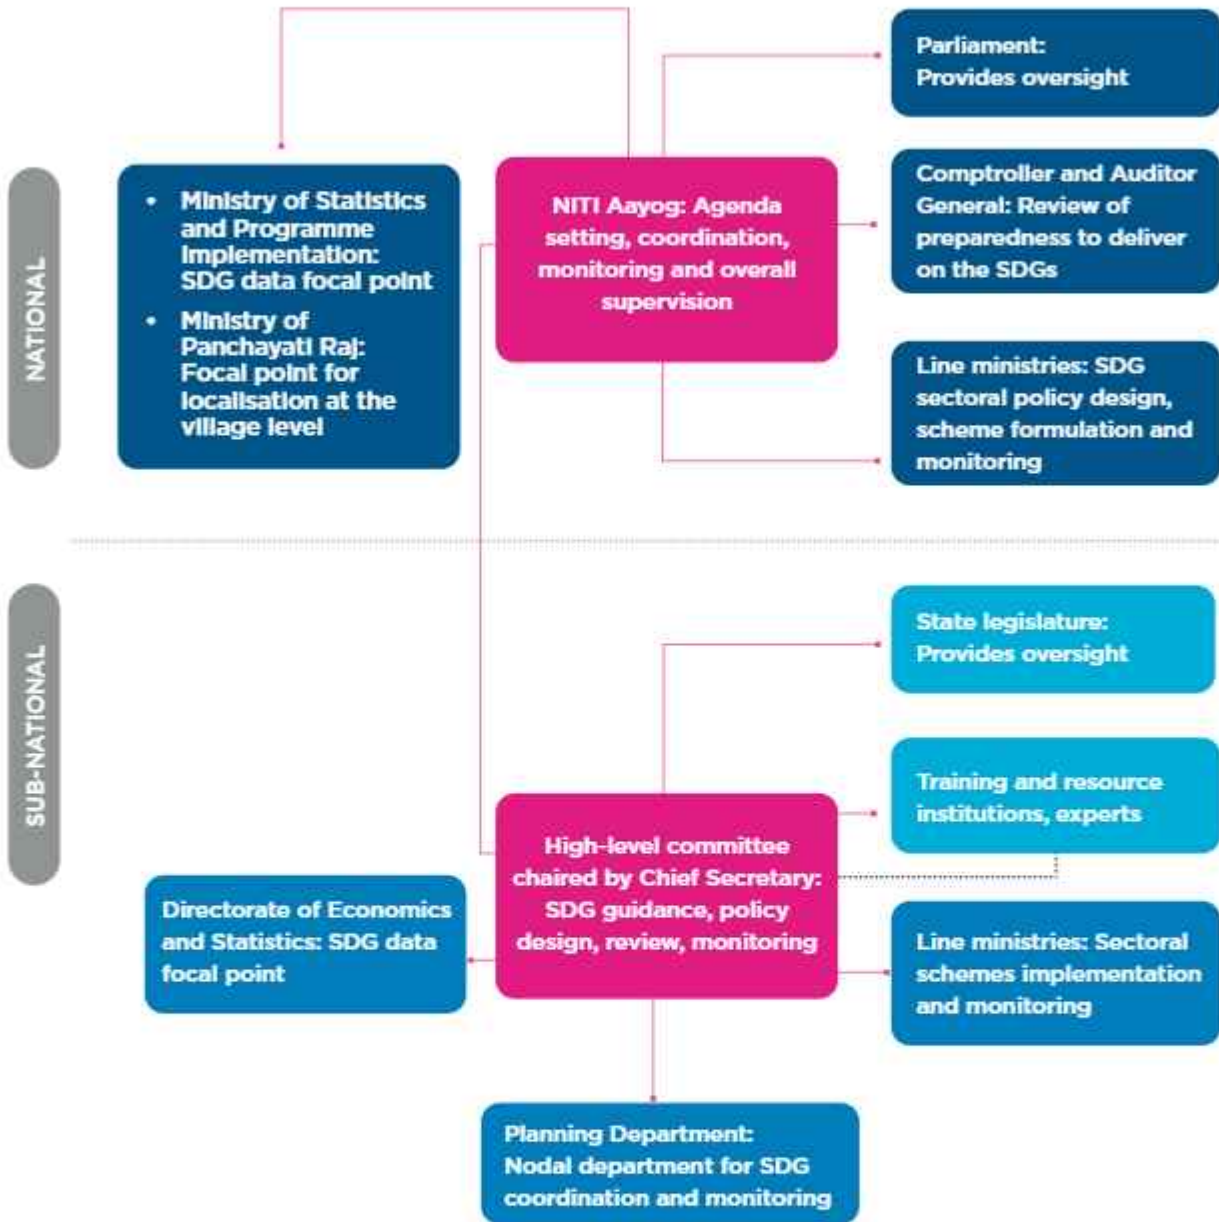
NATIONAL

• Ministry of Statistics and Programme Implementation: SDG data focal point
• Ministry of Panchayati Raj: Focal point for localisation at the village level

NITI Aayog: Agenda setting, coordination, monitoring and overall supervision

Parliament: Provides oversight

Comptroller and Auditor General: Review of preparedness to deliver on the SDGs

Line ministries: SDG sectoral policy design, scheme formulation and monitoring

SUB-NATIONAL

State legislature: Provides oversight

Training and resource institutions, experts

High-level committee chaired by Chief Secretary: SDG guidance, policy design, review, monitoring

Directorate of Economics and Statistics: SDG data focal point

Line ministries: Sectoral schemes implementation and monitoring

Planning Department: Nodal department for SDG coordination and monitoring